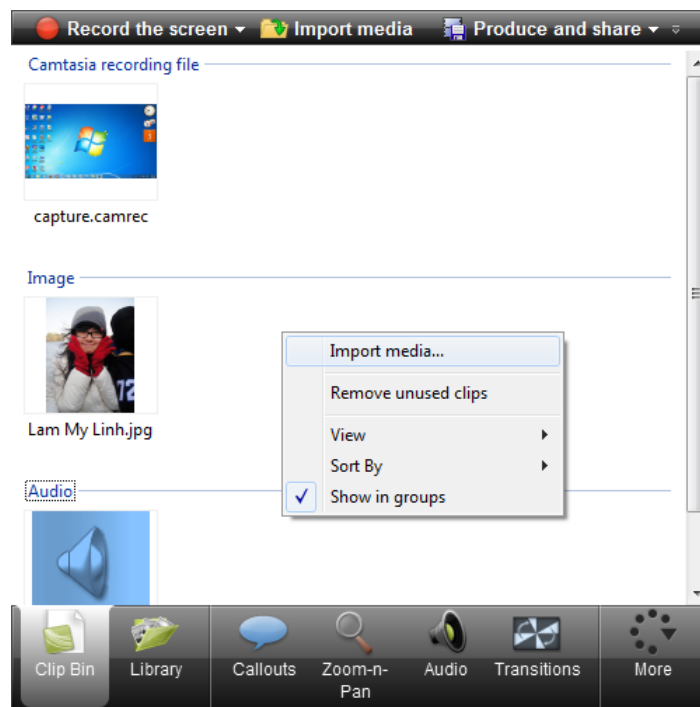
Record the screen ▾ Import media Produce and share ▾

Camtasia recording file

capture.camrec

Image

Lam My Linh.jpg

Audio

Import media...

Remove unused clips

View

Sort By

✓ Show in groups

Clip Bin | Library | Callouts | Zoom-n-Pan | Audio | Transitions | More